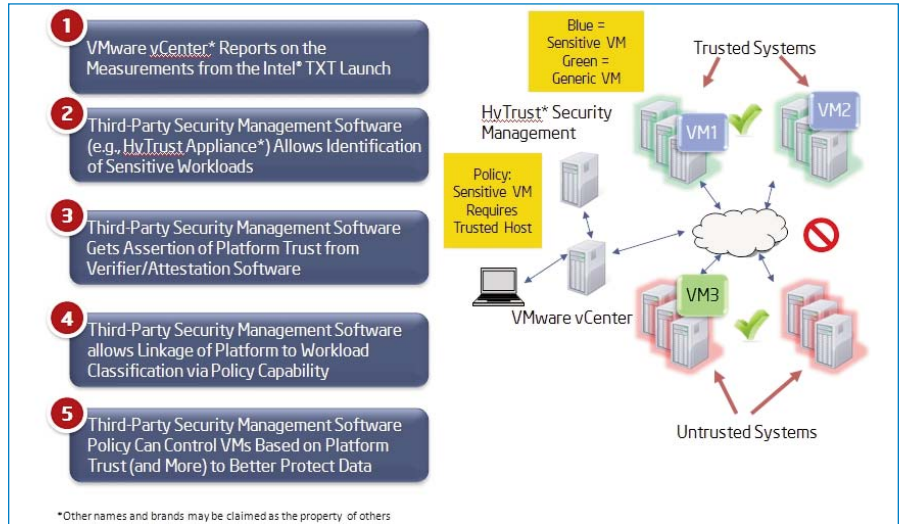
1
VMware vCenter* Reports on the Measurements from the Intel* TXT Launch

2
Third-Party Security Management Software (e.g., HyTrust Appliance*) Allows Identification of Sensitive Workloads

3
Third-Party Security Management Software Gets Assertion of Platform Trust from Verifier/Attestation Software

4
Third-Party Security Management Software allows Linkage of Platform to Workload Classification via Policy Capability

5
Third-Party Security Management Software Policy Can Control VMs Based on Platform Trust (and More) to Better Protect Data

Blue = Sensitive VM Green = Generic VM

Trusted Systems

HyTrust* Security Management

Policy: Sensitive VM Requires Trusted Host

VM1

VM2

VM3

VMware vCenter

Untrusted Systems

*Other names and brands may be claimed as the property of others